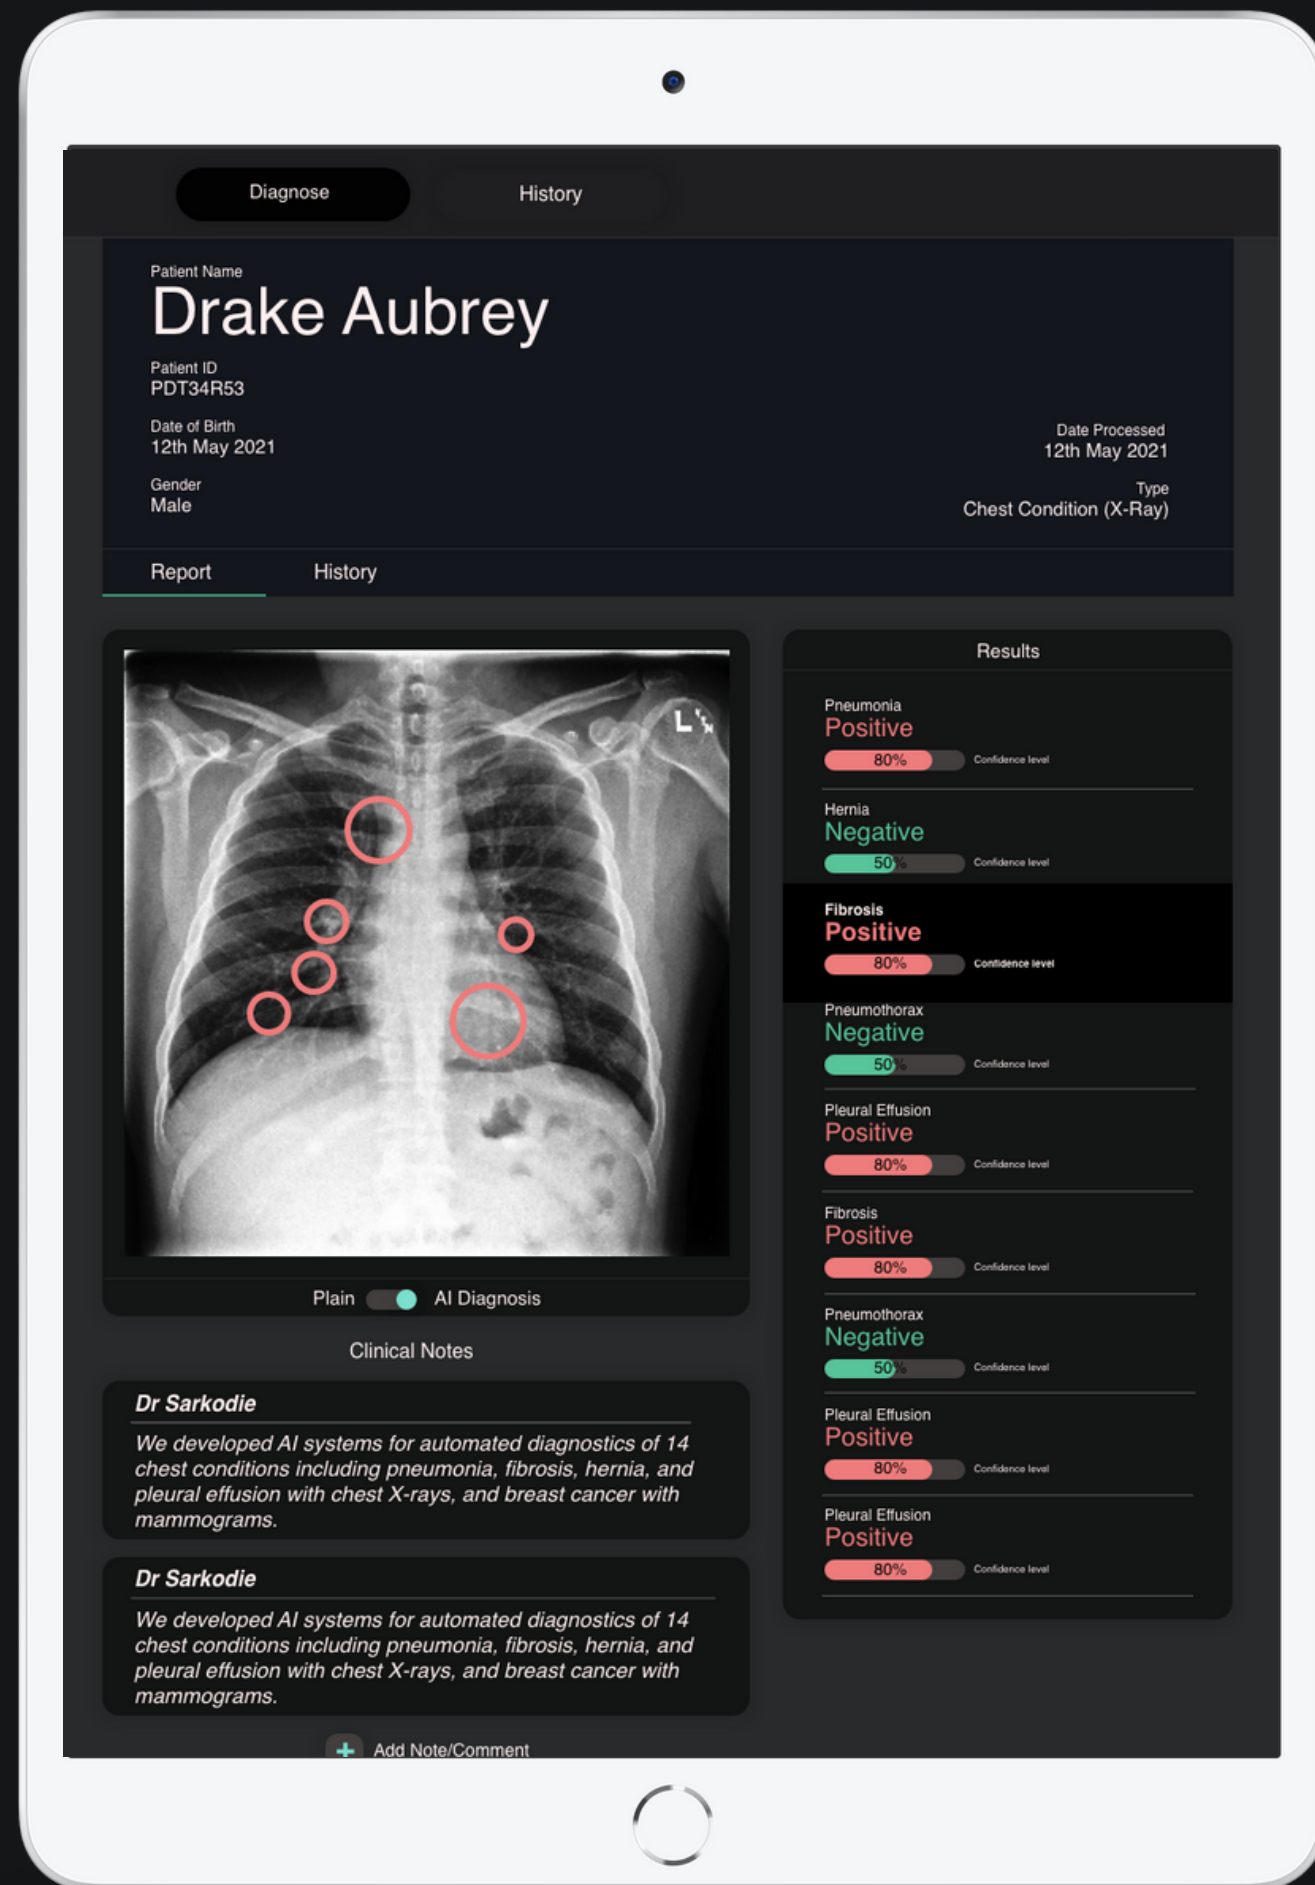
Diagnose

History

Patient Name

Drake Aubrey

Patient ID
PDT34R53

Date of Birth
12th May 2021

Gender
Male

Date Processed
12th May 2021

Type
Chest Condition (X-Ray)

Report

History

L

Plain AI Diagnosis

Clinical Notes

Dr Sarkodie

We developed AI systems for automated diagnostics of 14 chest conditions including pneumonia, fibrosis, hernia, and pleural effusion with chest X-rays, and breast cancer with mammograms.

Dr Sarkodie

We developed AI systems for automated diagnostics of 14 chest conditions including pneumonia, fibrosis, hernia, and pleural effusion with chest X-rays, and breast cancer with mammograms.

Add Note/Comment

Results

Pneumonia
Positive
80% Confidence level

Hernia
Negative
50% Confidence level

Fibrosis
Positive
80% Confidence level

Pneumothorax
Negative
50% Confidence level

Pleural Effusion
Positive
80% Confidence level

Fibrosis
Positive
80% Confidence level

Pneumothorax
Negative
50% Confidence level

Pleural Effusion
Positive
80% Confidence level

Pleural Effusion
Positive
80% Confidence level